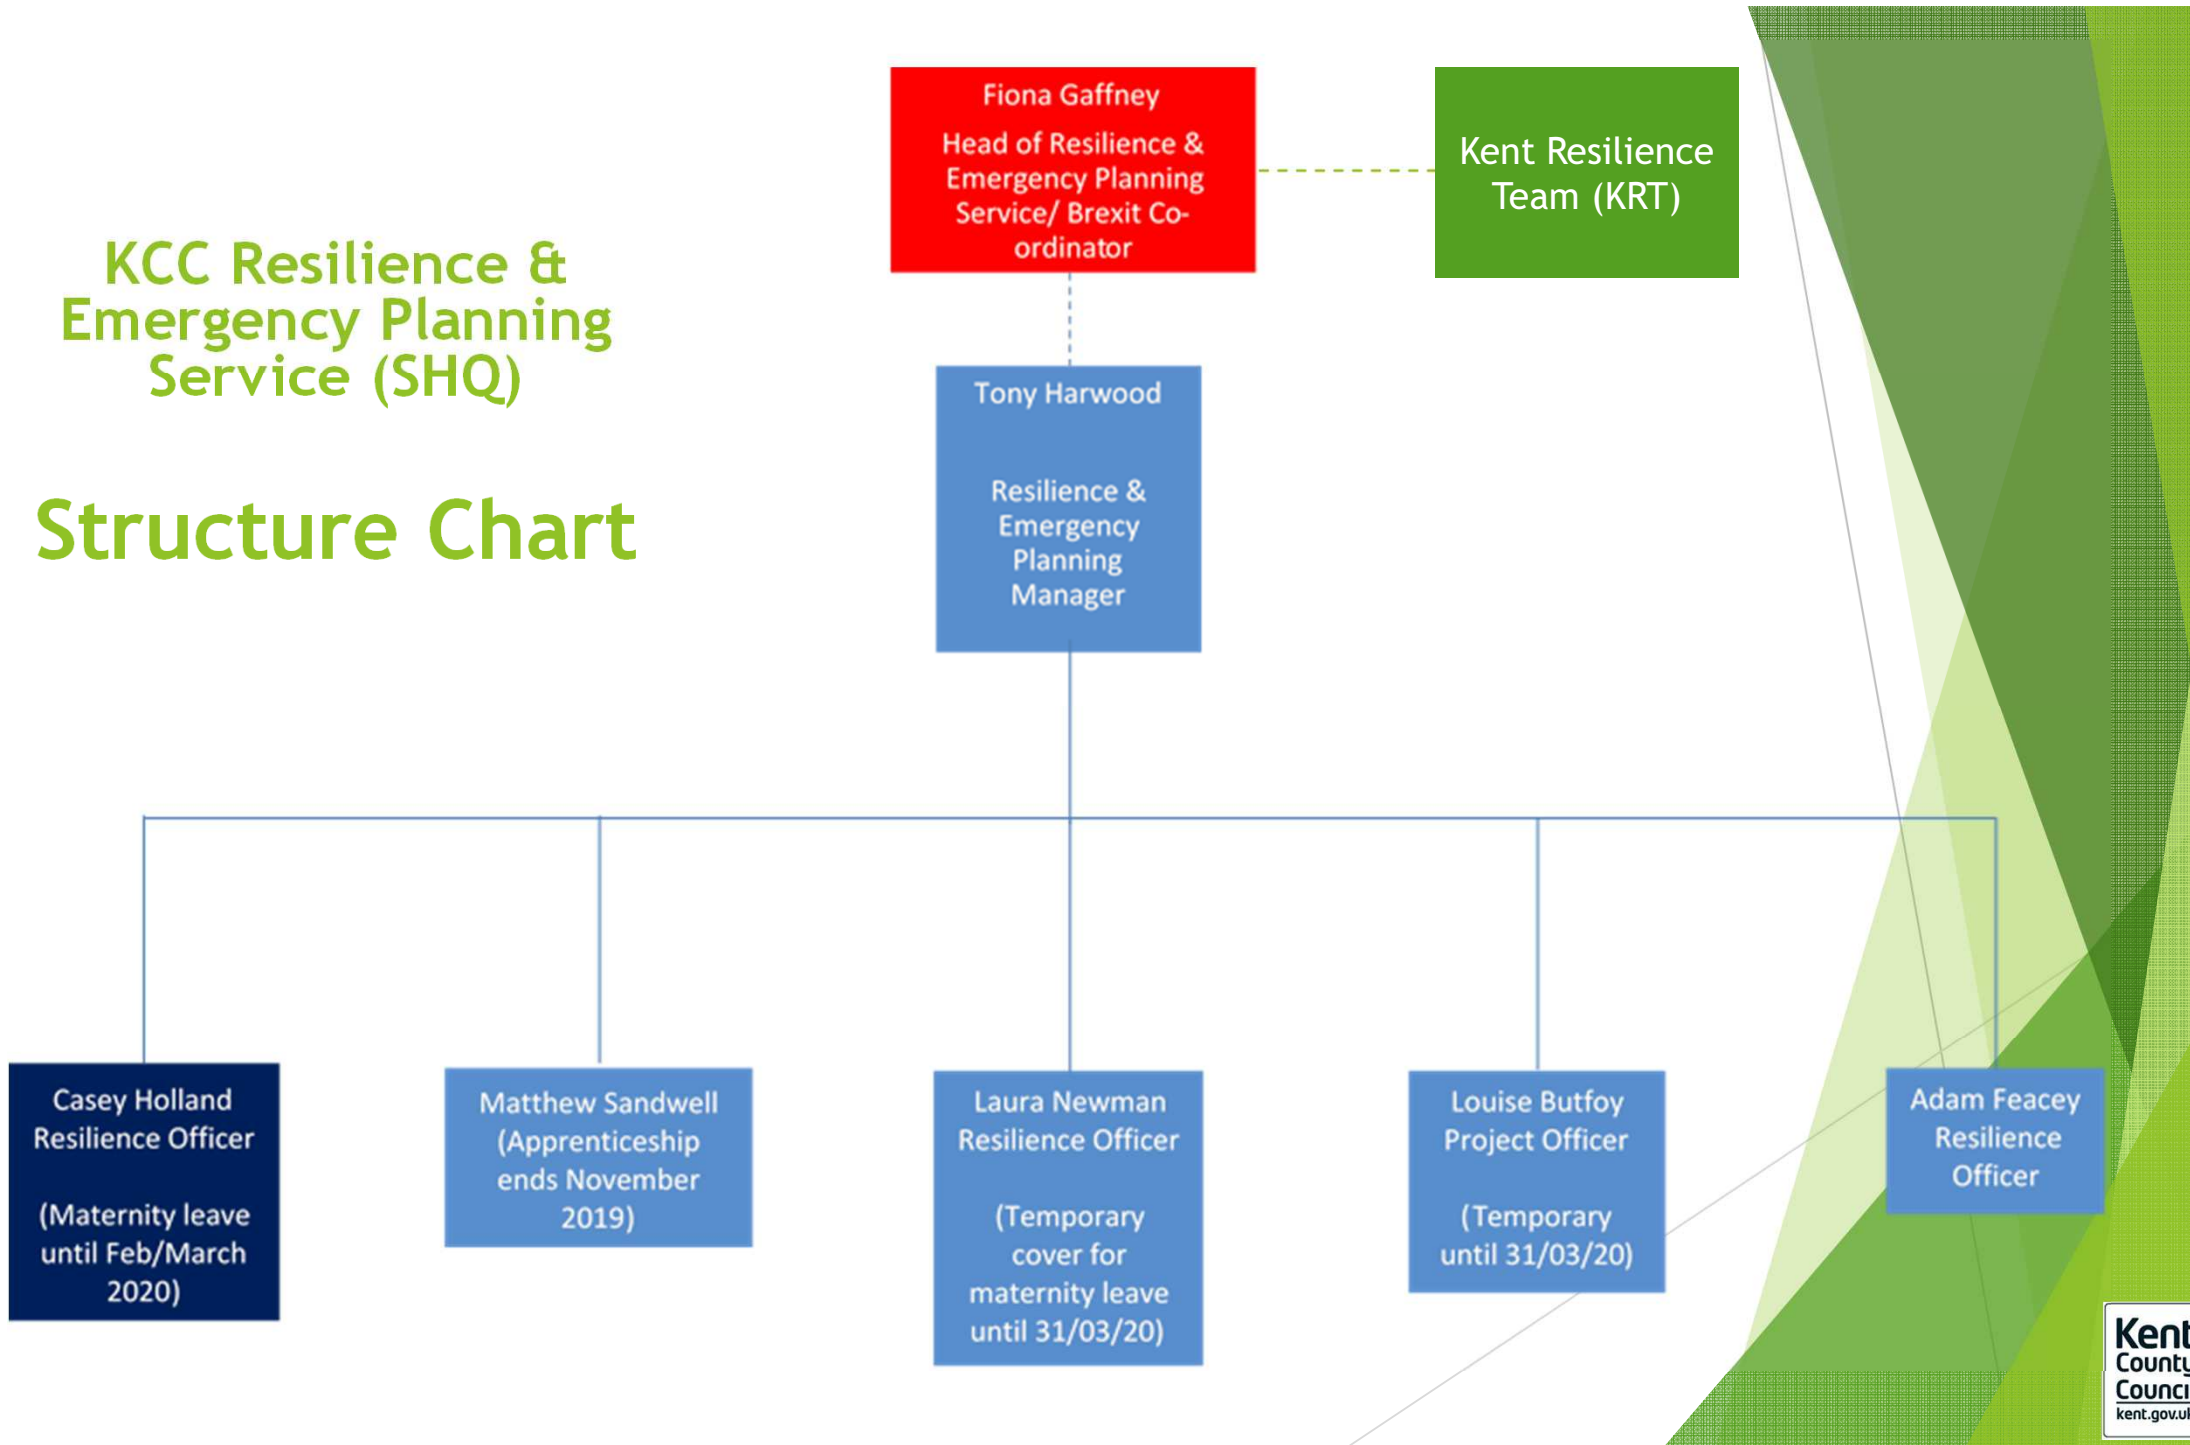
KCC Resilience & Emergency Planning Service (SHQ)

Structure Chart

Fiona Gaffney
Head of Resilience & Emergency Planning Service/ Brexit Co-ordinator

Kent Resilience Team (KRT)

Tony Harwood

Resilience & Emergency Planning Manager

Casey Holland
Resilience Officer

(Maternity leave until Feb/March 2020)

Matthew Sandwell (Apprenticeship ends November 2019)

Laura Newman
Resilience Officer

(Temporary cover for maternity leave until 31/03/20)

Louise Butfoy
Project Officer

(Temporary until 31/03/20)

Adam Feacey
Resilience Officer

Kent
County
Counci
kent.gov.u